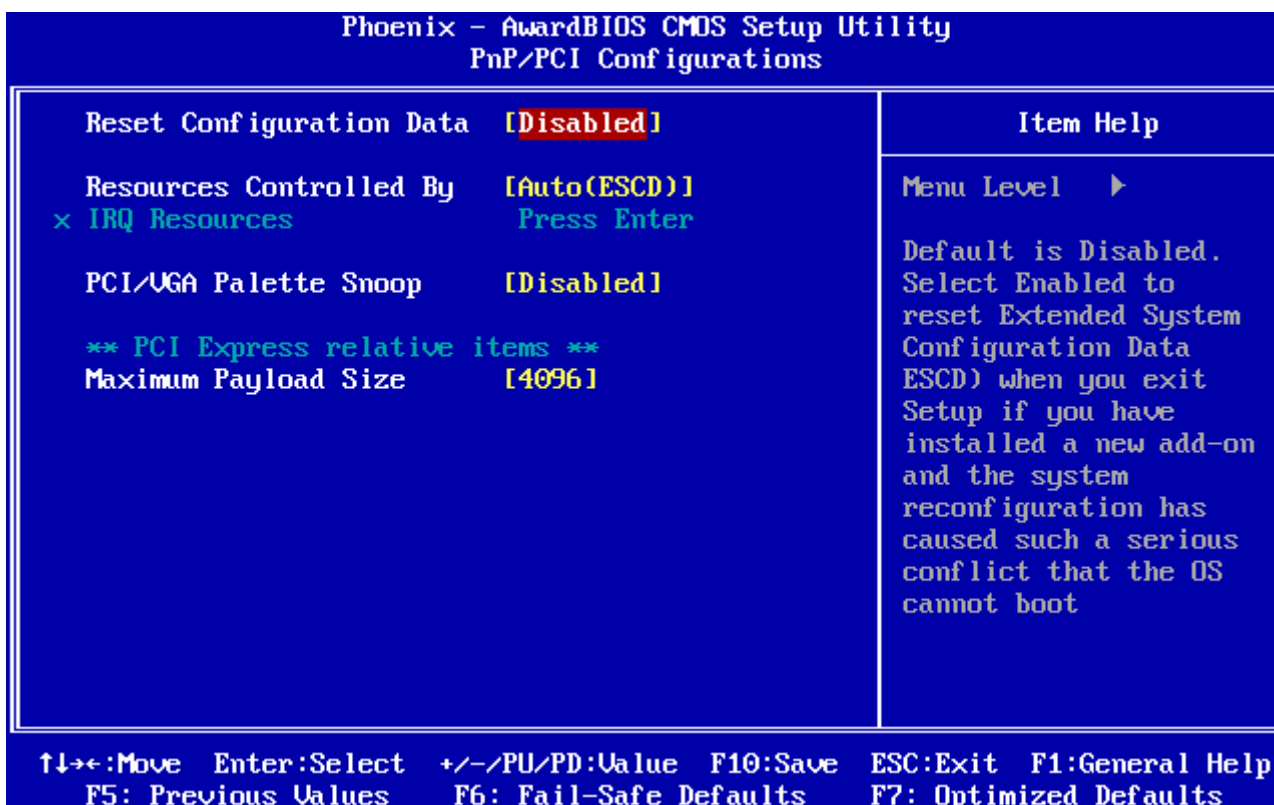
Phoenix - AwardBIOS CMOS Setup Utility
PnP/PCI Configurations

Reset Configuration Data [Disabled]

Resources Controlled By [Auto(ESCD)]
x IRQ Resources Press Enter

PCI/VGA Palette Snoop [Disabled]

** PCI Express relative items **
Maximum Payload Size [4096]

Item Help

Menu Level ▶

Default is Disabled. Select Enabled to reset Extended System Configuration Data ESCD) when you exit Setup if you have installed a new add-on and the system reconfiguration has caused such a serious conflict that the OS cannot boot

↑↓→←:Move Enter:Select +/-/PU/PD:Value F10:Save ESC:Exit F1:General Help
F5: Previous Values F6: Fail-Safe Defaults F7: Optimized Defaults